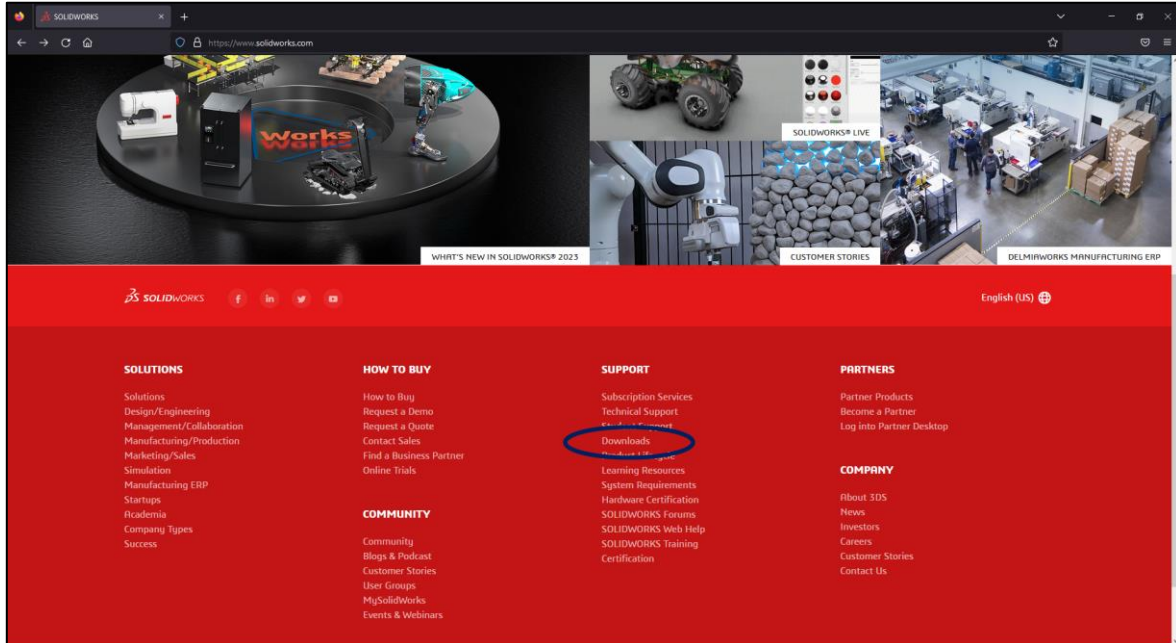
SOLIDWORKS

https://www.solidworks.com

Works

SOLIDWORKS® LIVE

WHAT'S NEW IN SOLIDWORKS® 2023

CUSTOMER STORIES

DELMIAWORKS MANUFACTURING ERP

3S SOLIDWORKS

English (US)

SOLUTIONS
Solutions
Design/Engineering
Management/Collaboration
Manufacturing/Production
Marketing/Sales
Simulation
Manufacturing ERP
Startups
Academia
Company Types
Success

HOW TO BUY
How to Buy
Request a Demo
Request a Quote
Contact Sales
Find a Business Partner
Online Trials

COMMUNITY
Community
Blogs & Podcast
Customer Stories
User Groups
MySolidWorks
Events & Webinars

SUPPORT
Subscription Services
Technical Support
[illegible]
Downloads
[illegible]
Learning Resources
System Requirements
Hardware Certification
SOLIDWORKS Forums
SOLIDWORKS Web Help
SOLIDWORKS Training
Certification

PARTNERS
Partner Products
Become a Partner
Log into Partner Desktop

COMPANY
About 3DS
News
Investors
Careers
Customer Stories
Contact Us